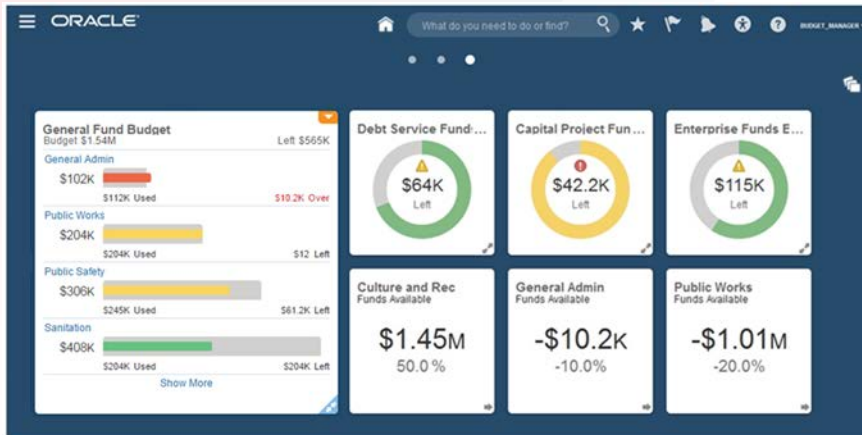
ORACLE

What do you need to do or find?

BUDGET_MANAGER

General Fund Budget
Budget $1.54M
Left $565K

General Admin
$102K
$112K Used
$10.2K Over

Public Works
$204K
$204K Used
$12 Left

Public Safety
$306K
$245K Used
$61.2K Left

Sanitation
$408K
$204K Used
$204K Left

Show More

Debt Service Fund...
$64K
Left

Capital Project Fun...
$42.2K
Left

Enterprise Funds E...
$115K
Left

Culture and Rec
Funds Available
$1.45M
50.0 %

General Admin
Funds Available
-$10.2K
-10.0%

Public Works
Funds Available
-$1.01M
-20.0%